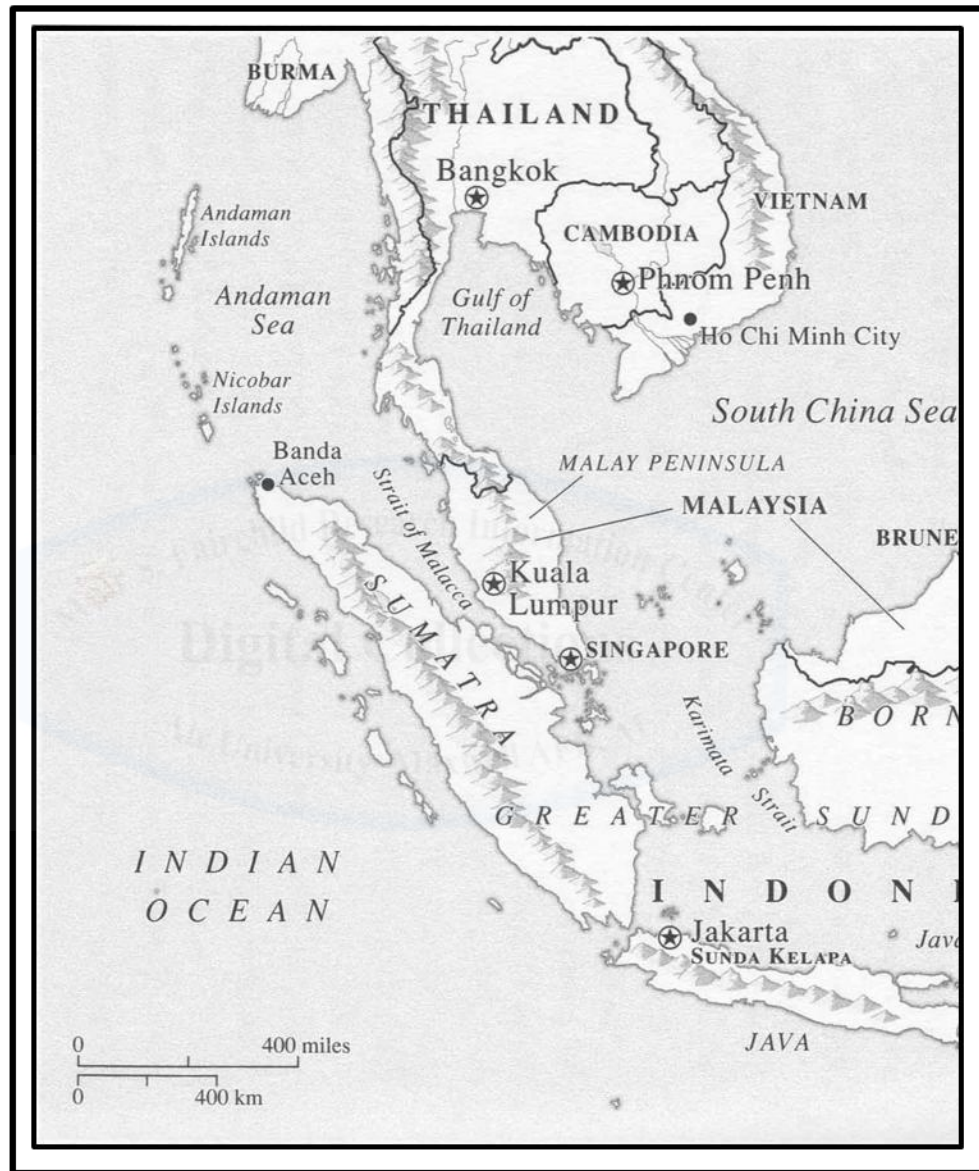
BURMA
THAILAND
Bangkok
VIETNAM
Andaman Islands
CAMBODIA
Phnom Penh
Andaman Sea
Gulf of Thailand
Ho Chi Minh City
Nicobar Islands
South China Sea
Banda Aceh
MALAY PENINSULA
Strait of Malacca
MALAYSIA
BRUNE
Kuala Lumpur
SUMATRA
SINGAPORE
Karimata Strait
BORN
GREATER SUND
INDIAN OCEAN
INDON
Jakarta
SUNDA KELAPA
Java
JAVA
0 400 miles
0 400 km
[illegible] Digital Collection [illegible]